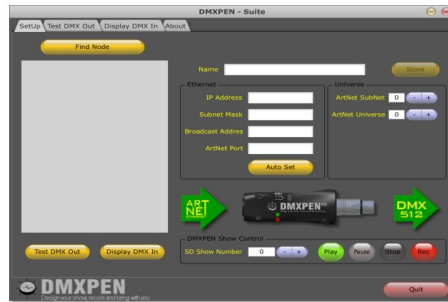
DMXPEN - Suite

Setup | Test DMX Out | Display DMX In | About

Find Node

Name
Store

Ethernet
IP Address
Subnet Mask
Broadcast Addres
ArtNet Port
Auto Set

Universe
ArtNet SubNet 0 - +
ArtNet Universe 0 - +

ART NET
DMXPEN
DMX 512

DMXPEN Show Control
SD Show Number 0 - +
Play
Pause
Stop
Rec

Test DMX Out
Display DMX In

DMXPEN
Design your show, record and bring with you

Quit